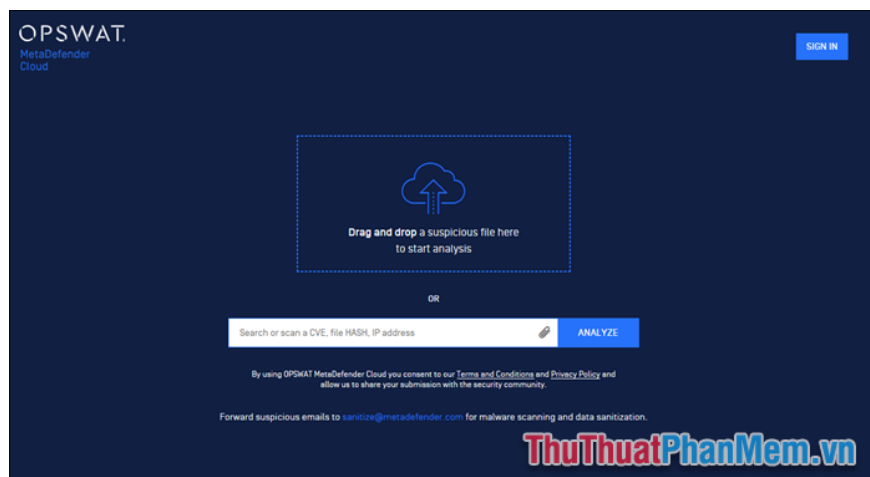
OPSWAT.
MetaDefender
Cloud

SIGN IN

Drag and drop a suspicious file here to start analysis

OR

Search or scan a CVE, file HASH, IP address

ANALYZE

By using OPSWAT MetaDefender Cloud you consent to our Terms and Conditions and Privacy Policy and allow us to share your submission with the security community.

Forward suspicious emails to sanitize@metadefender.com for malware scanning and data sanitization.

ThuThuatPhanMem.vn